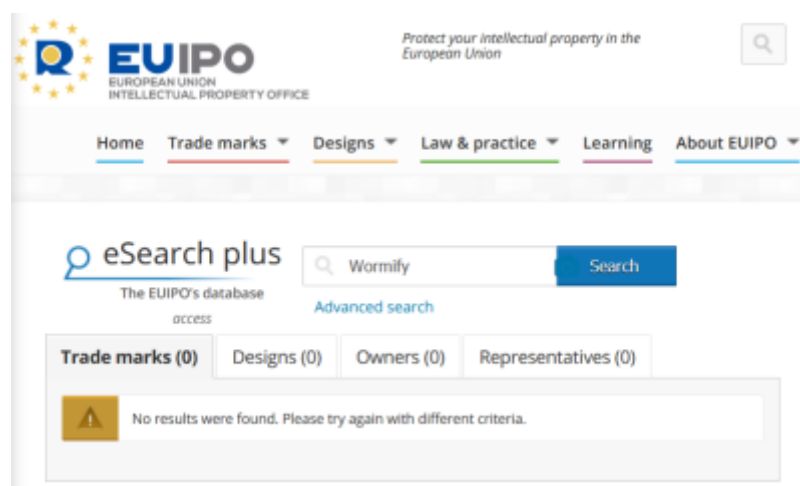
EUIPO
EUROPEAN UNION
INTELLECTUAL PROPERTY OFFICE

Protect your intellectual property in the European Union

Home Trade marks Designs Law & practice Learning About EUIPO

eSearch plus
The EUIPO's database access

Wormify
Search
Advanced search

Trade marks (0) Designs (0) Owners (0) Representatives (0)

No results were found. Please try again with different criteria.